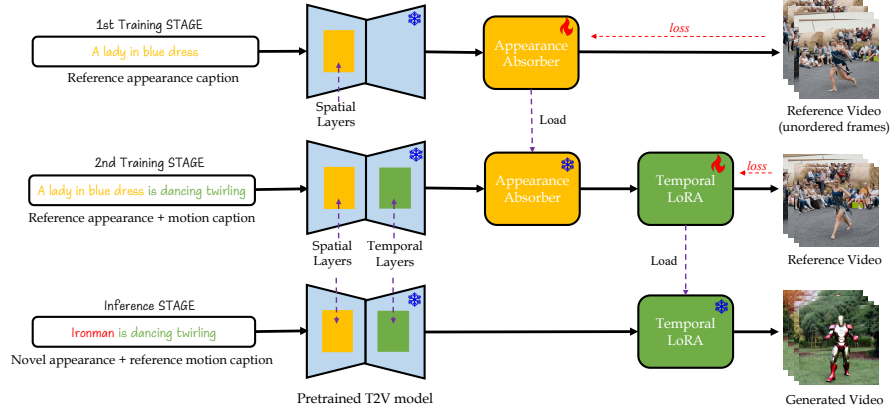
1st Training STAGE

A lady in blue dress

Reference appearance caption

Spatial Layers

Appearance Absorber

loss

Reference Video (unordered frames)

Load

2nd Training STAGE

A lady in blue dress is dancing twirling

Reference appearance + motion caption

Spatial Layers

Temporal Layers

Appearance Absorber

Temporal LoRA

loss

Reference Video

Load

Inference STAGE

Ironman is dancing twirling

Novel appearance + reference motion caption

Pretrained T2V model

Temporal LoRA

Generated Video